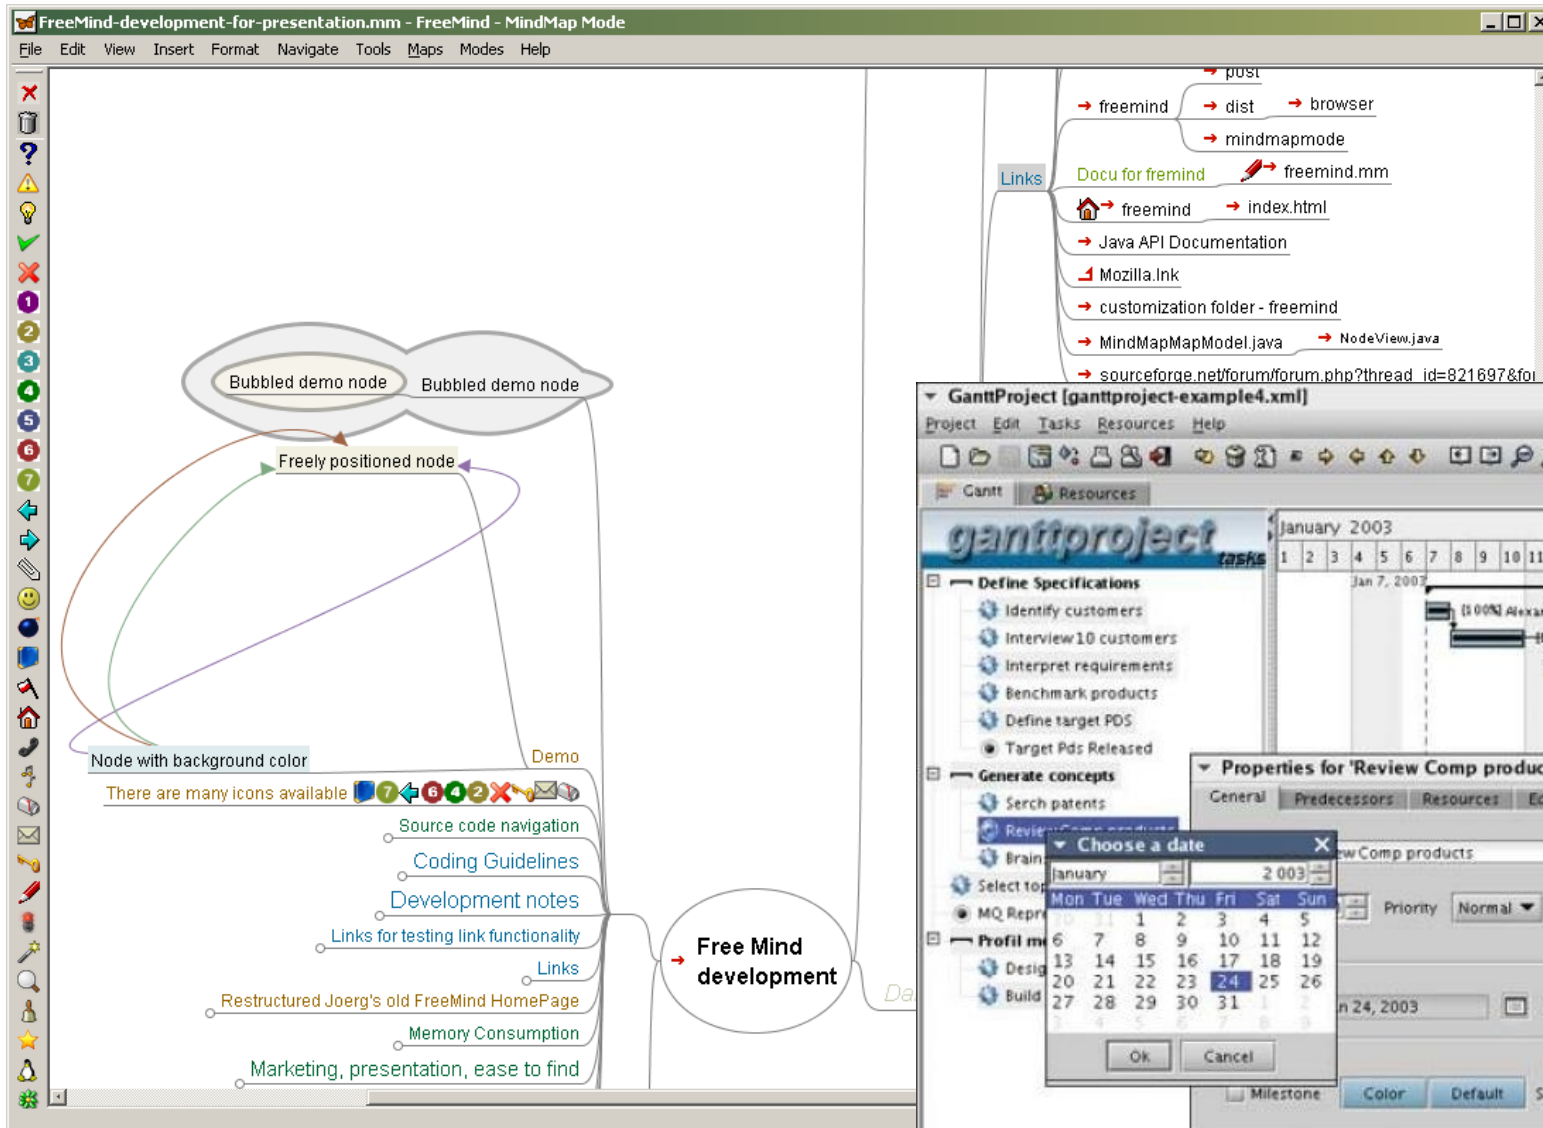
FreeMind-development-for-presentation.mm - FreeMind - MindMap Mode

File Edit View Insert Format Navigate Tools Maps Modes Help

post
freemind
dist
browser
mindmapmode
Links
Docu for fremind
freemind.mm
freemind
index.html
Java API Documentation
Mozilla.lnk
customization folder - freemind
MindMapMapModel.java
NodeView.java
sourceforge.net/forum/forum.php?thread_id=821697&fo

Bubbled demo node
Bubbled demo node
Freely positioned node
Node with background color
Demo
There are many icons available
Source code navigation
Coding Guidelines
Development notes
Links for testing link functionality
Links
Restructured Joerg's old FreeMind HomePage
Memory Consumption
Marketing, presentation, ease to find
Free Mind development
Da

GanttProject [ganttproject-example4.xml]
Project Edit Tasks Resources Help
Gantt Resources
ganttproject tasks
January 2003
1 2 3 4 5 6 7 8 9 10 11
Jan 7, 2003
[100%] Alexa
Define Specifications
Identify customers
Interview 10 customers
Interpret requirements
Benchmark products
Define target PDS
Target Pds Released
Generate concepts
Serch patents
Review Comp products
Brain
Select to
MQ Repr
Profil m
Desig
Build

Properties for 'Review Comp produc
General Predecessors Resources E
w Comp products
Priority Normal
n 24, 2003
Milestone Color Default

Choose a date
January 2 003
| Mon | Tue | Wed | Thu | Fri | Sat | Sun |
|---|---|---|---|---|---|---|
| 30 | 31 | 1 | 2 | 3 | 4 | 5 |
| 6 | 7 | 8 | 9 | 10 | 11 | 12 |
| 13 | 14 | 15 | 16 | 17 | 18 | 19 |
| 20 | 21 | 22 | 23 | 24 | 25 | 26 |
| 27 | 28 | 29 | 30 | 31 | 1 | 2 |
| 3 | 4 | 5 | 6 | 7 | 8 | 9 |
Ok Cancel